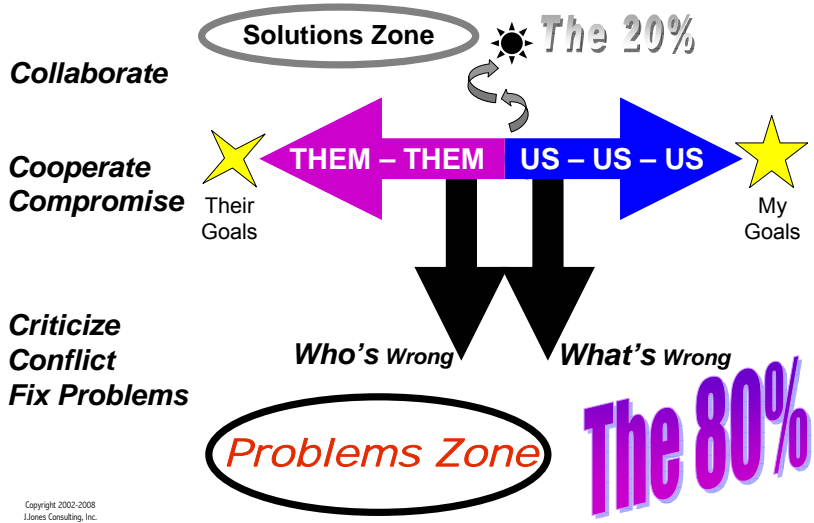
Solutions Zone

The 20%

Collaborate

Cooperate
Compromise

THEM – THEM

US – US – US

Their Goals

My Goals

Criticize
Conflict
Fix Problems

Who's Wrong

What's Wrong

Problems Zone

The 80%

Copyright 2002-2008
J.Jones Consulting, Inc.